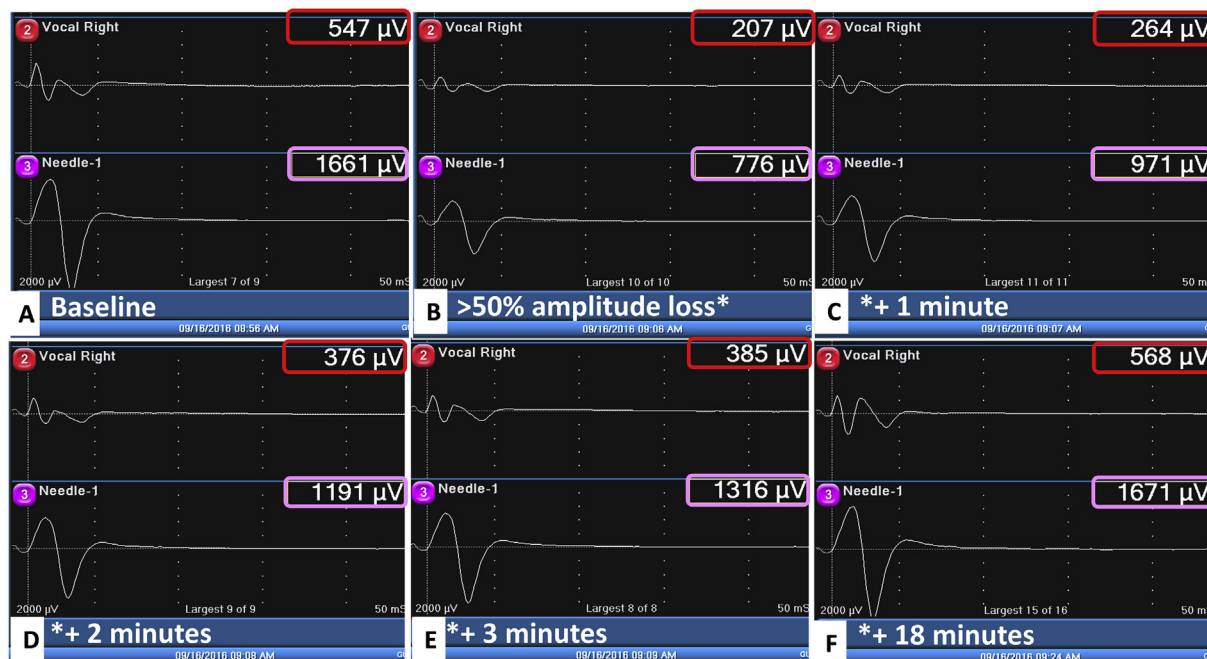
2 Vocal Right
547 µV
3 Needle-1
1661 µV
2000 µV Largest 7 of 9 50 mS
A Baseline
09/16/2016 08:56 AM

2 Vocal Right
207 µV
3 Needle-1
776 µV
2000 µV Largest 10 of 10 50 mS
B >50% amplitude loss*
09/16/2016 09:06 AM

2 Vocal Right
264 µV
3 Needle-1
971 µV
2000 µV Largest 11 of 11 50 m
C *+ 1 minute
09/16/2016 09:07 AM

2 Vocal Right
376 µV
3 Needle-1
1191 µV
2000 µV Largest 9 of 9 50 mS
D *+ 2 minutes
09/16/2016 09:08 AM

2 Vocal Right
385 µV
3 Needle-1
1316 µV
2000 µV Largest 8 of 8 50 mS
E *+ 3 minutes
09/16/2016 09:09 AM

2 Vocal Right
568 µV
3 Needle-1
1671 µV
2000 µV Largest 15 of 16 50 m
F *+ 18 minutes
09/16/2016 09:24 AM